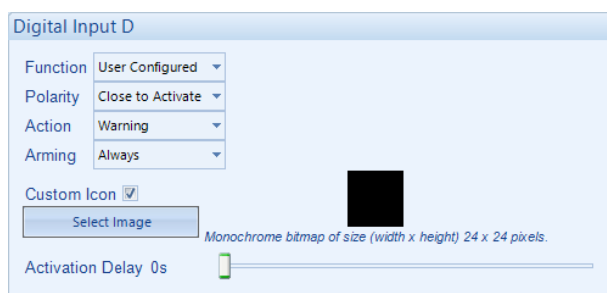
Digital Input D

Function User Configured

Polarity Close to Activate

Action Warning

Arming Always

Custom Icon ☑

Select Image

Monochrome bitmap of size (width x height) 24 x 24 pixels.

Activation Delay 0s